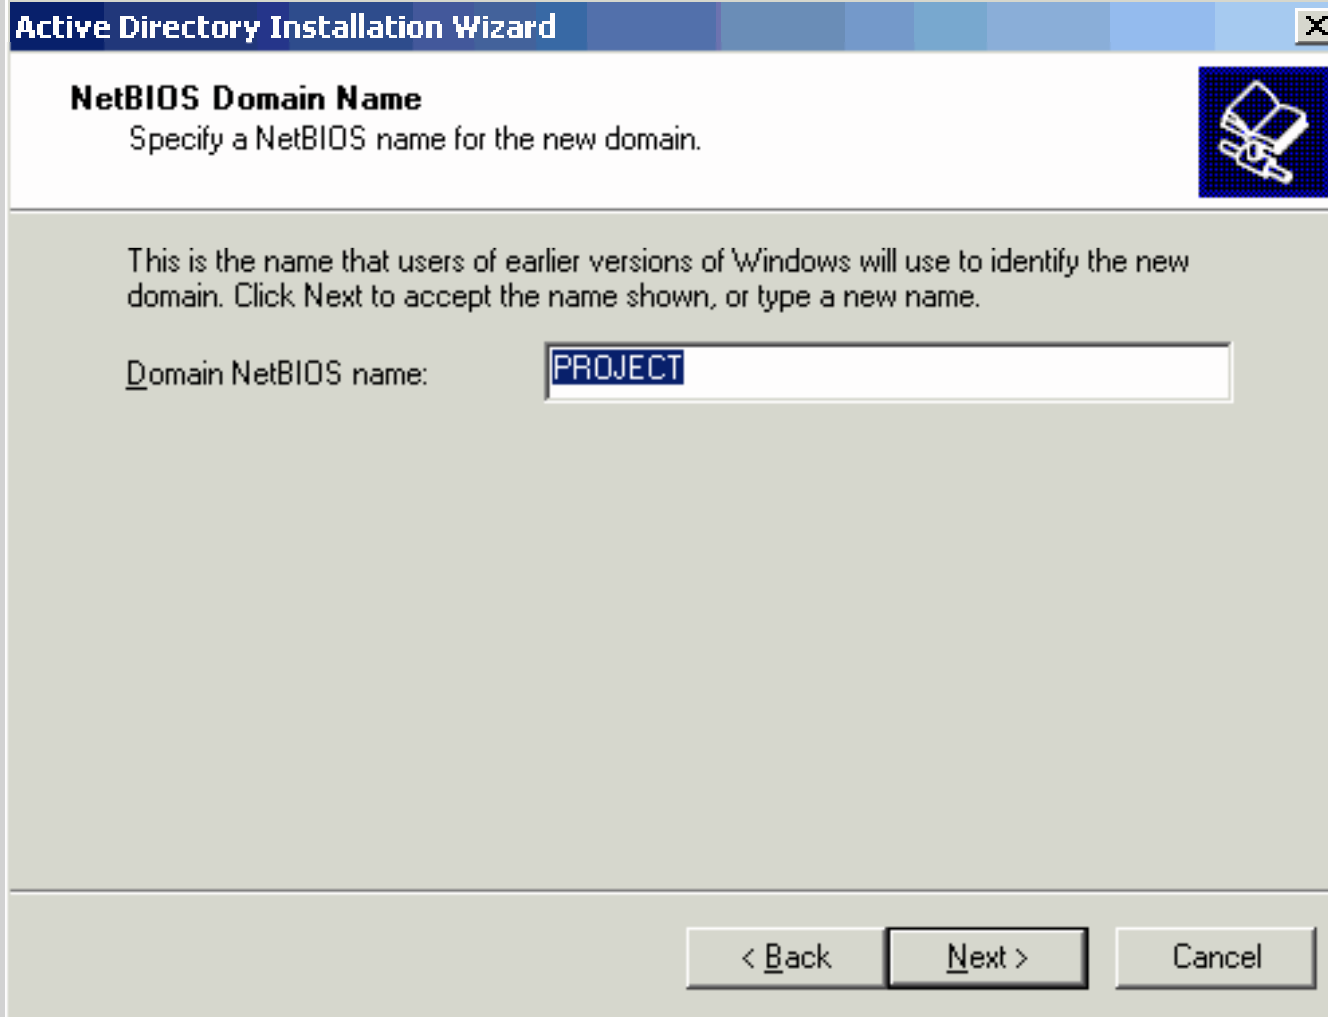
Active Directory Installation Wizard

NetBIOS Domain Name
Specify a NetBIOS name for the new domain.

This is the name that users of earlier versions of Windows will use to identify the new domain. Click Next to accept the name shown, or type a new name.

Domain NetBIOS name: PROJECT

< Back
Next >
Cancel